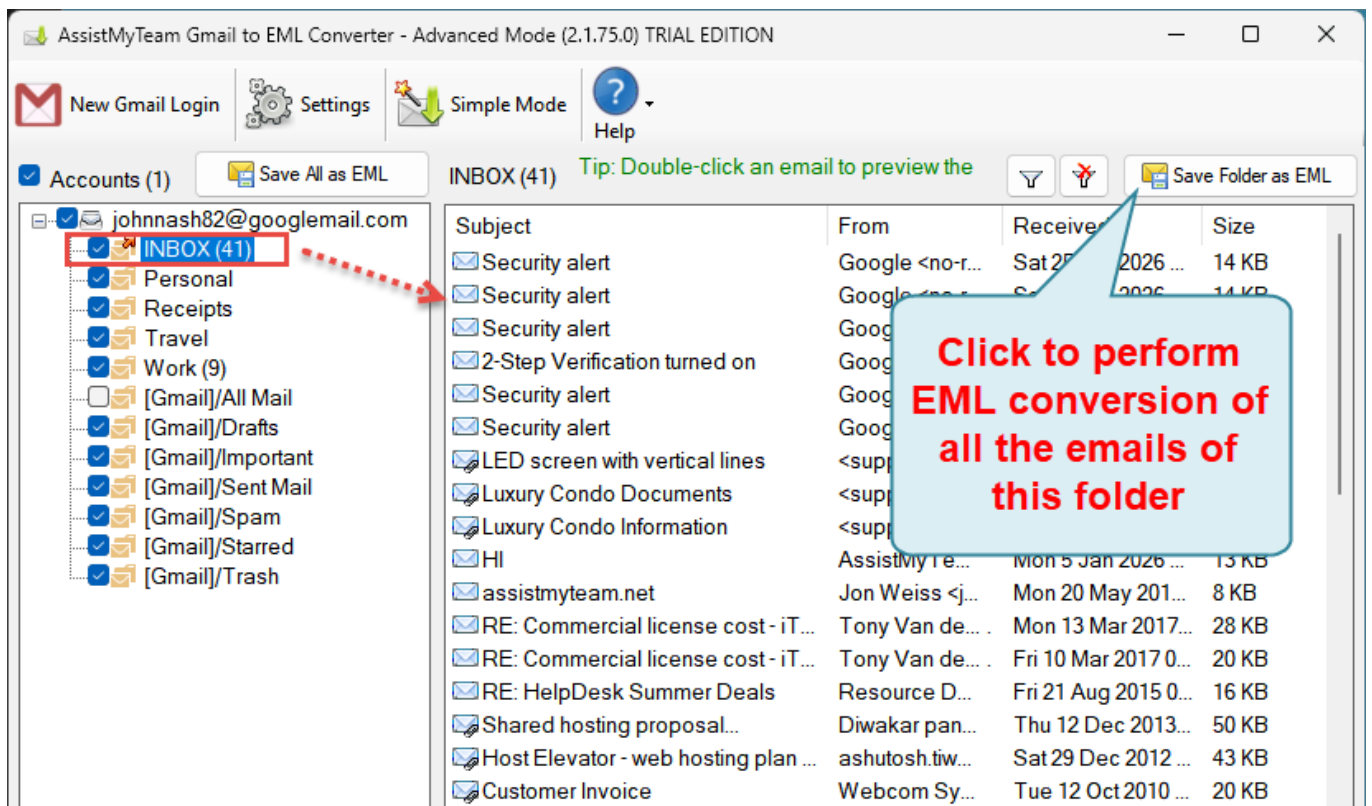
AssistMyTeam Gmail to EML Converter - Advanced Mode (2.1.75.0) TRIAL EDITION

New Gmail Login
Settings
Simple Mode
Help

Accounts (1)
Save All as EML
INBOX (41)
Tip: Double-click an email to preview the
Save Folder as EML

johnnash82@googlemail.com
INBOX (41)
Personal
Receipts
Travel
Work (9)
[Gmail]/All Mail
[Gmail]/Drafts
[Gmail]/Important
[Gmail]/Sent Mail
[Gmail]/Spam
[Gmail]/Starred
[Gmail]/Trash

| Subject | From | Receive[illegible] | Size |
|---|---|---|---|
| Security alert | Google <no-r... | Sat 2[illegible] 2026 ... | 14 KB |
| Security alert | Google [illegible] | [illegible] | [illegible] |
| Security alert | Goog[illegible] | | |
| 2-Step Verification turned on | Goog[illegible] | | |
| Security alert | Goog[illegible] | | |
| Security alert | Goog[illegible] | | |
| LED screen with vertical lines | <supp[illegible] | | |
| Luxury Condo Documents | <supp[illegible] | | |
| Luxury Condo Information | <supp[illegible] | | |
| HI | AssistMyTe... | Mon 5 Jan 2026 ... | 13 KB |
| assistmyteam.net | Jon Weiss <j... | Mon 20 May 201... | 8 KB |
| RE: Commercial license cost - iT... | Tony Van de... | Mon 13 Mar 2017... | 28 KB |
| RE: Commercial license cost - iT... | Tony Van de... | Fri 10 Mar 2017 0... | 20 KB |
| RE: HelpDesk Summer Deals | Resource D... | Fri 21 Aug 2015 0... | 16 KB |
| Shared hosting proposal... | Diwakar pan... | Thu 12 Dec 2013... | 50 KB |
| Host Elevator - web hosting plan ... | ashutosh.tiw... | Sat 29 Dec 2012 ... | 43 KB |
| Customer Invoice | Webcom Sy... | Tue 12 Oct 2010 ... | 20 KB |

Click to perform EML conversion of all the emails of this folder